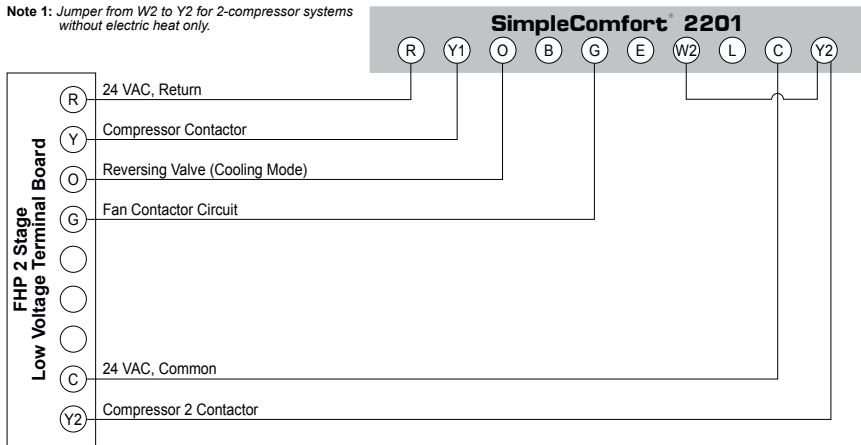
**Note 1:** *Jumper from W2 to Y2 for 2-compressor systems without electric heat only.*

SimpleComfort® 2201

R Y1 O B G E W2 L C Y2

FHP 2 Stage Low Voltage Terminal Board

R 24 VAC, Return

Y Compressor Contactor

O Reversing Valve (Cooling Mode)

G Fan Contactor Circuit

C 24 VAC, Common

Y2 Compressor 2 Contactor